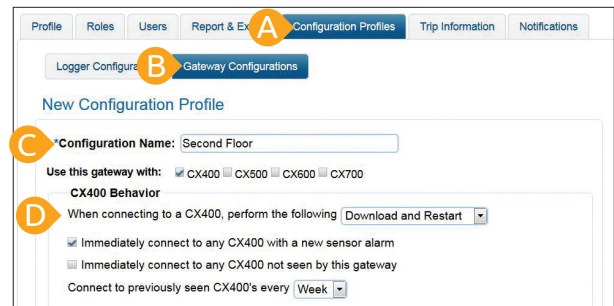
Profile Roles Users Report & Ex A Configuration Profiles Trip Information Notifications

Logger Configura B Gateway Configurations

New Configuration Profile

C *Configuration Name: Second Floor

Use this gateway with: CX400 CX500 CX600 CX700

CX400 Behavior

D When connecting to a CX400, perform the following Download and Restart

Immediately connect to any CX400 with a new sensor alarm

Immediately connect to any CX400 not seen by this gateway

Connect to previously seen CX400's every Week